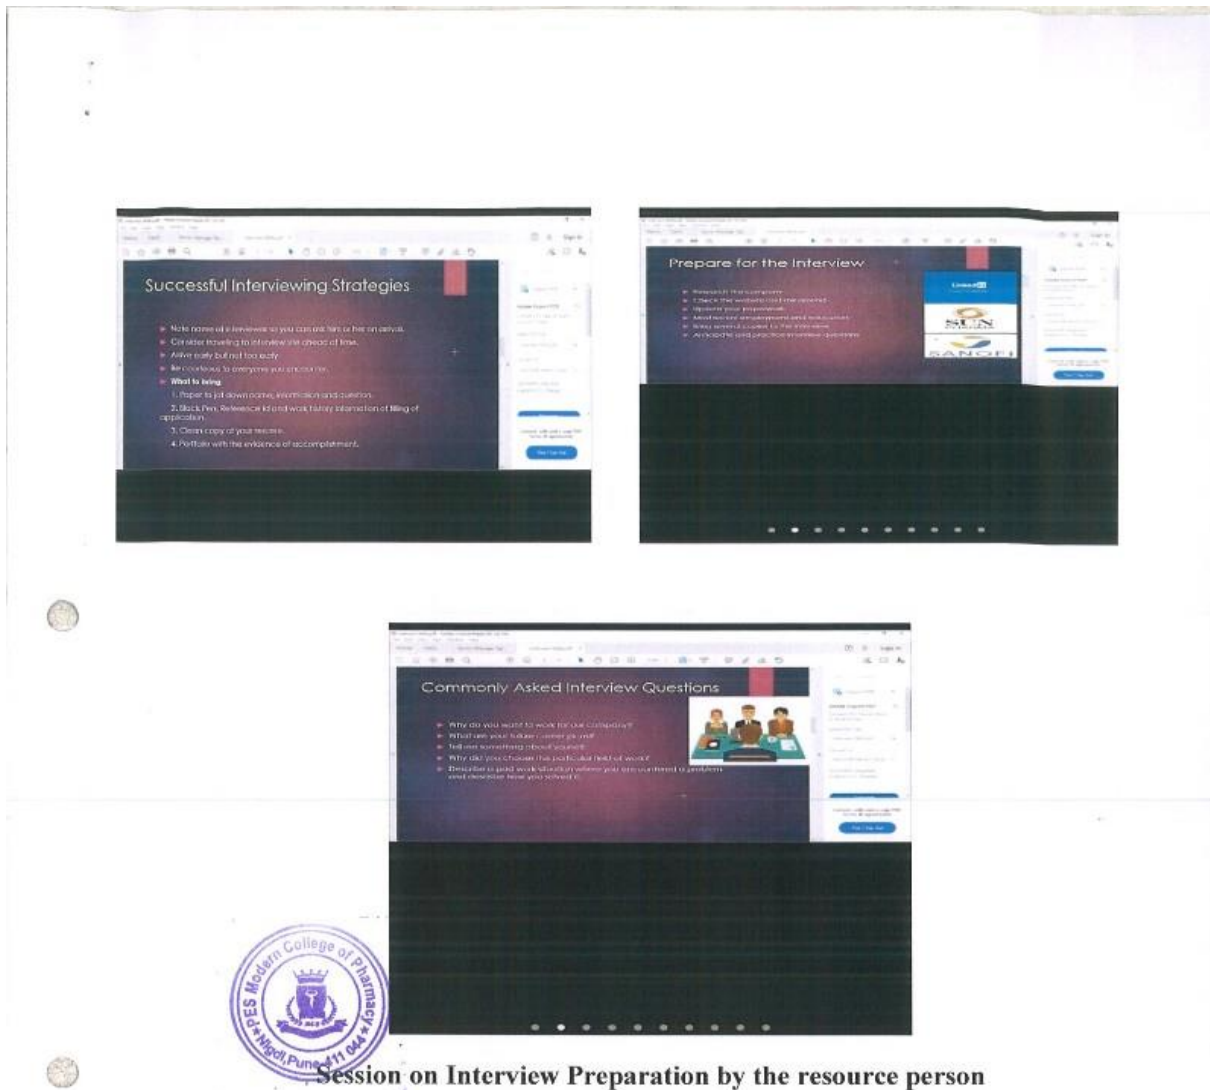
Successful Interviewing Strategies

Note name of a interviewer so you can ask him or her on arrival.
Consider traveling to interview site ahead of time.
Arrive early but not too early.
Be courteous to everyone you encounter.
What to bring
1. Paper to jot down name, information and question.
2. Black Pen, Reference id and work history information of filling of application.
3. Clean copy of your resume.
4. Portfolio with the evidence of accomplishment.

Prepare for the Interview

Research the company
Check the website and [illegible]
Update your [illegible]
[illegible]
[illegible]
Anticipate and practice interview questions

LinkedIn
SUN
SANOFI

Commonly Asked Interview Questions

Why do you want to work for our company?
What are your future career goals?
Tell me something about yourself.
Why did you choose this particular field of work?
Describe a past work situation where you encountered a problem and describe how you solved it.

PES Modern College of Pharmacy Nigdi, Pune 411 044

Session on Interview Preparation by the resource person